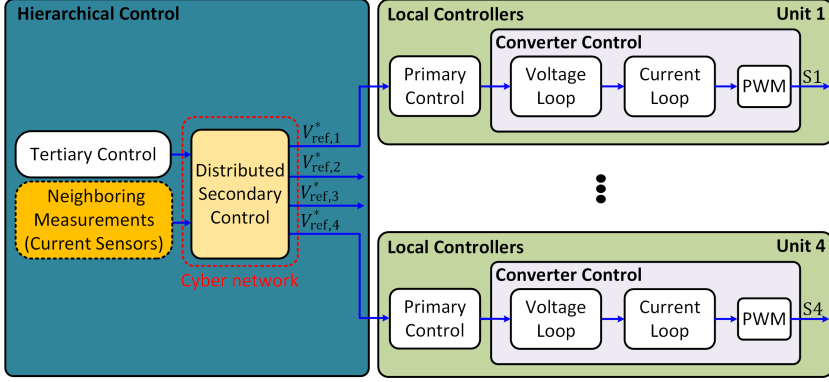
Hierarchical Control

Tertiary Control

Neighboring Measurements (Current Sensors)

Distributed Secondary Control

Cyber network

$V^*_{\mathrm{ref},1}$
$V^*_{\mathrm{ref},2}$
$V^*_{\mathrm{ref},3}$
$V^*_{\mathrm{ref},4}$

Local Controllers
Unit 1
Converter Control
Primary Control
Voltage Loop
Current Loop
PWM
S1

Local Controllers
Unit 4
Converter Control
Primary Control
Voltage Loop
Current Loop
PWM
S4